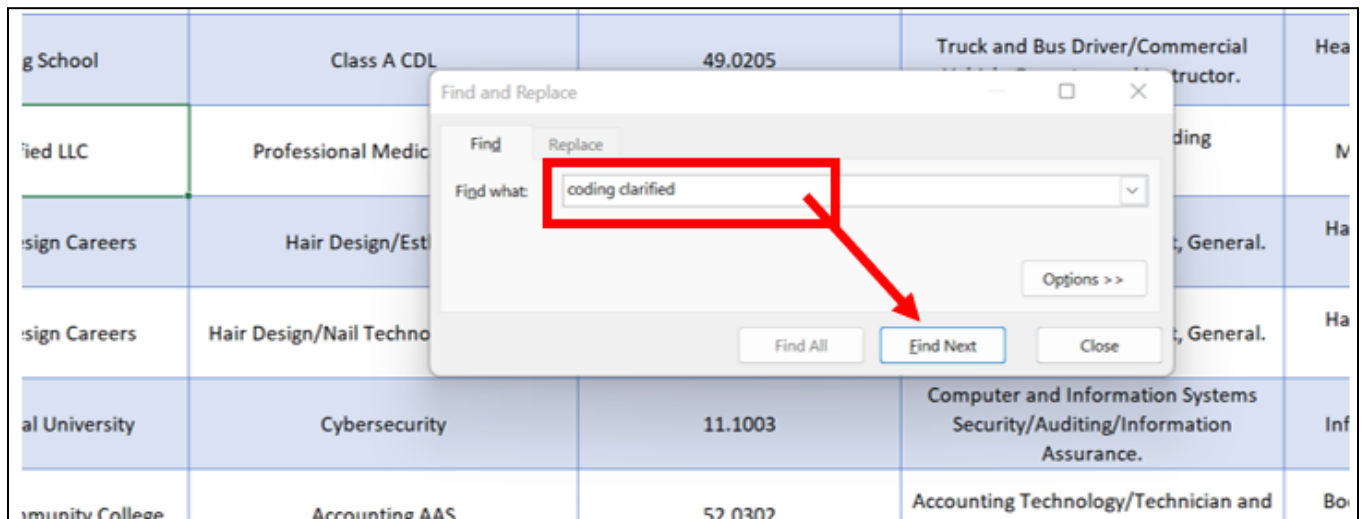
| g School | Class A CDL | 49.0205 | Truck and Bus Driver/Commercial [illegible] tructor. | Hea |
|---|---|---|---|---|
| fied LLC | Professional Medic | | ding | M |
| sign Careers | Hair Design/Est | | t, General. | Ha |
| sign Careers | Hair Design/Nail Techno | | t, General. | Ha |
| al University | Cybersecurity | 11.1003 | Computer and Information Systems Security/Auditing/Information Assurance. | Inf |
| munity College | Accounting AAS | 52.0302 | Accounting Technology/Technician and | Bo |

Find and Replace

Find
Replace

Find what: coding clarified

Options >>

Find All
Find Next
Close